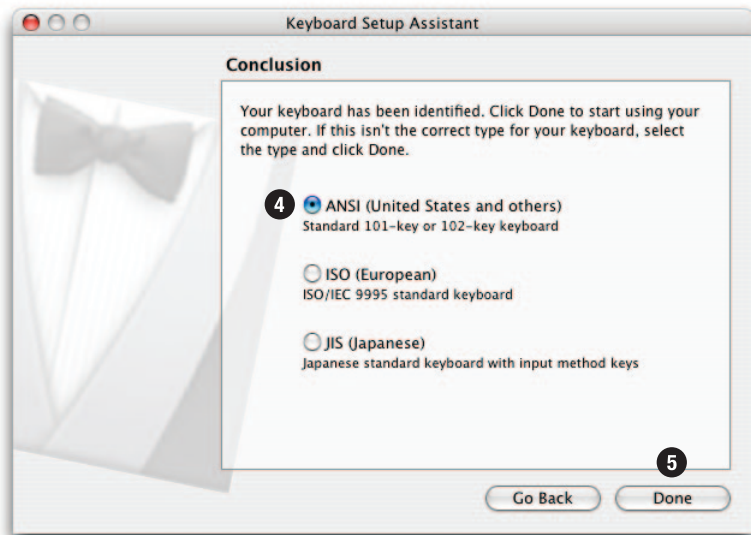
Keyboard Setup Assistant

Conclusion

Your keyboard has been identified. Click Done to start using your computer. If this isn't the correct type for your keyboard, select the type and click Done.

4 ANSI (United States and others)
Standard 101-key or 102-key keyboard

ISO (European)
ISO/IEC 9995 standard keyboard

JIS (Japanese)
Japanese standard keyboard with input method keys

5

Go Back

Done